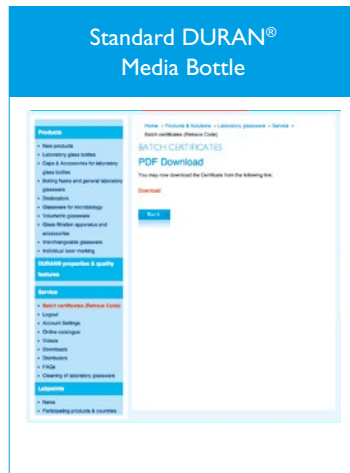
Standard DURAN®
Media Bottle

Products
- New products
- Laboratory glass bottles
- Caps & Accessories for laboratory glass bottles
- Boiling flasks and general laboratory glassware
- Desiccators
- Glassware for microbiology
- Volumetric glassware
- Glass filtration apparatus and accessories
- Interchangeable glassware
- Individual laser marking

DURAN properties & quality features

Service
- Batch certificates (Release Code)
- Logout
- Account Settings
- Online catalogue
- Videos
- Downloads
- Distributors
- FAQs
- Cleaning of laboratory glassware

Labpoints
- News
- Participating products & countries

Home > Products & Solutions > Laboratory glassware > Service > Batch certificates (Release Code)

BATCH CERTIFICATES

PDF Download

You may now download the Certificate from the following link:

Download

Back